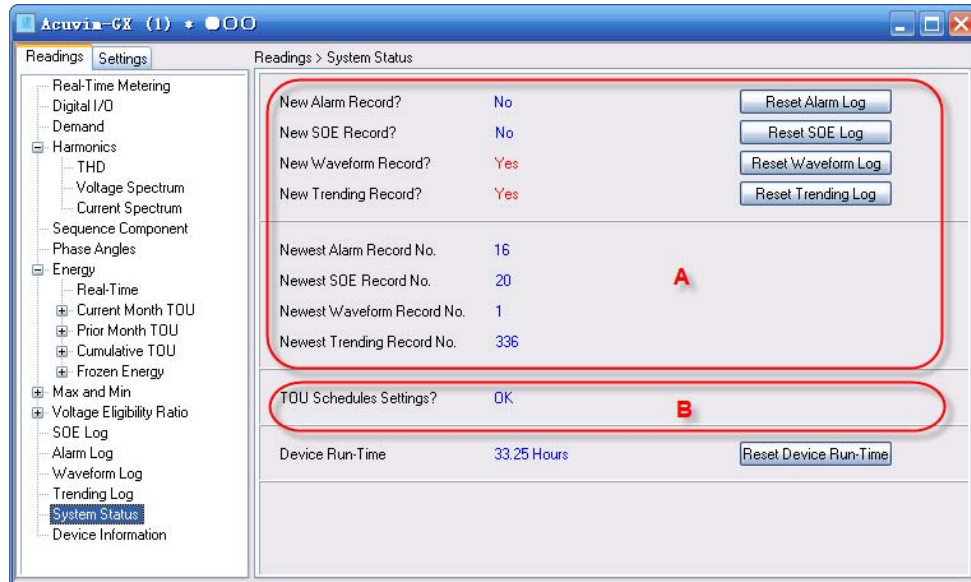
Acuvim-GX (1) * ●OO

Readings Settings

Real-Time Metering
Digital I/O
Demand
Harmonics
THD
Voltage Spectrum
Current Spectrum
Sequence Component
Phase Angles
Energy
Real-Time
Current Month TOU
Prior Month TOU
Cumulative TOU
Frozen Energy
Max and Min
Voltage Eligibility Ratio
SOE Log
Alarm Log
Waveform Log
Trending Log
System Status
Device Information

Readings > System Status

New Alarm Record? No Reset Alarm Log
New SOE Record? No Reset SOE Log
New Waveform Record? Yes Reset Waveform Log
New Trending Record? Yes Reset Trending Log

Newest Alarm Record No. 16
Newest SOE Record No. 20
Newest Waveform Record No. 1
Newest Trending Record No. 336

A

TOU Schedules Settings? OK

B

Device Run-Time 33.25 Hours Reset Device Run-Time